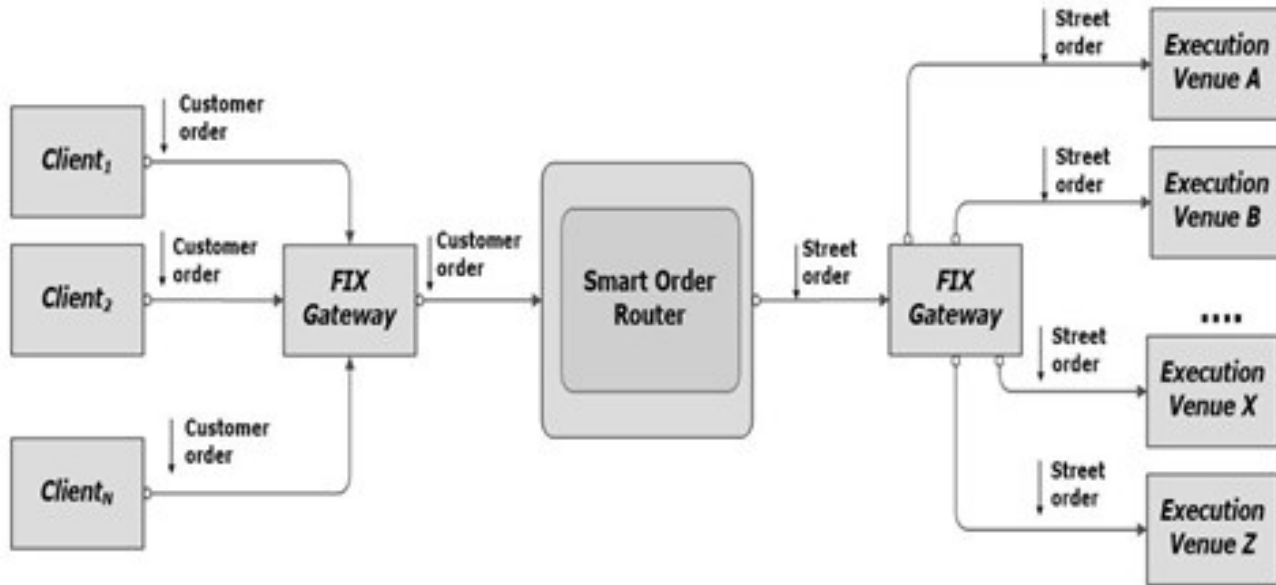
Client$_1$

Customer order

Client$_2$

Customer order

Client$_N$

Customer order

FIX Gateway

Customer order

Smart Order Router

Street order

FIX Gateway

Street order

Execution Venue A

Street order

Execution Venue B

....

Street order

Execution Venue X

Street order

Execution Venue Z